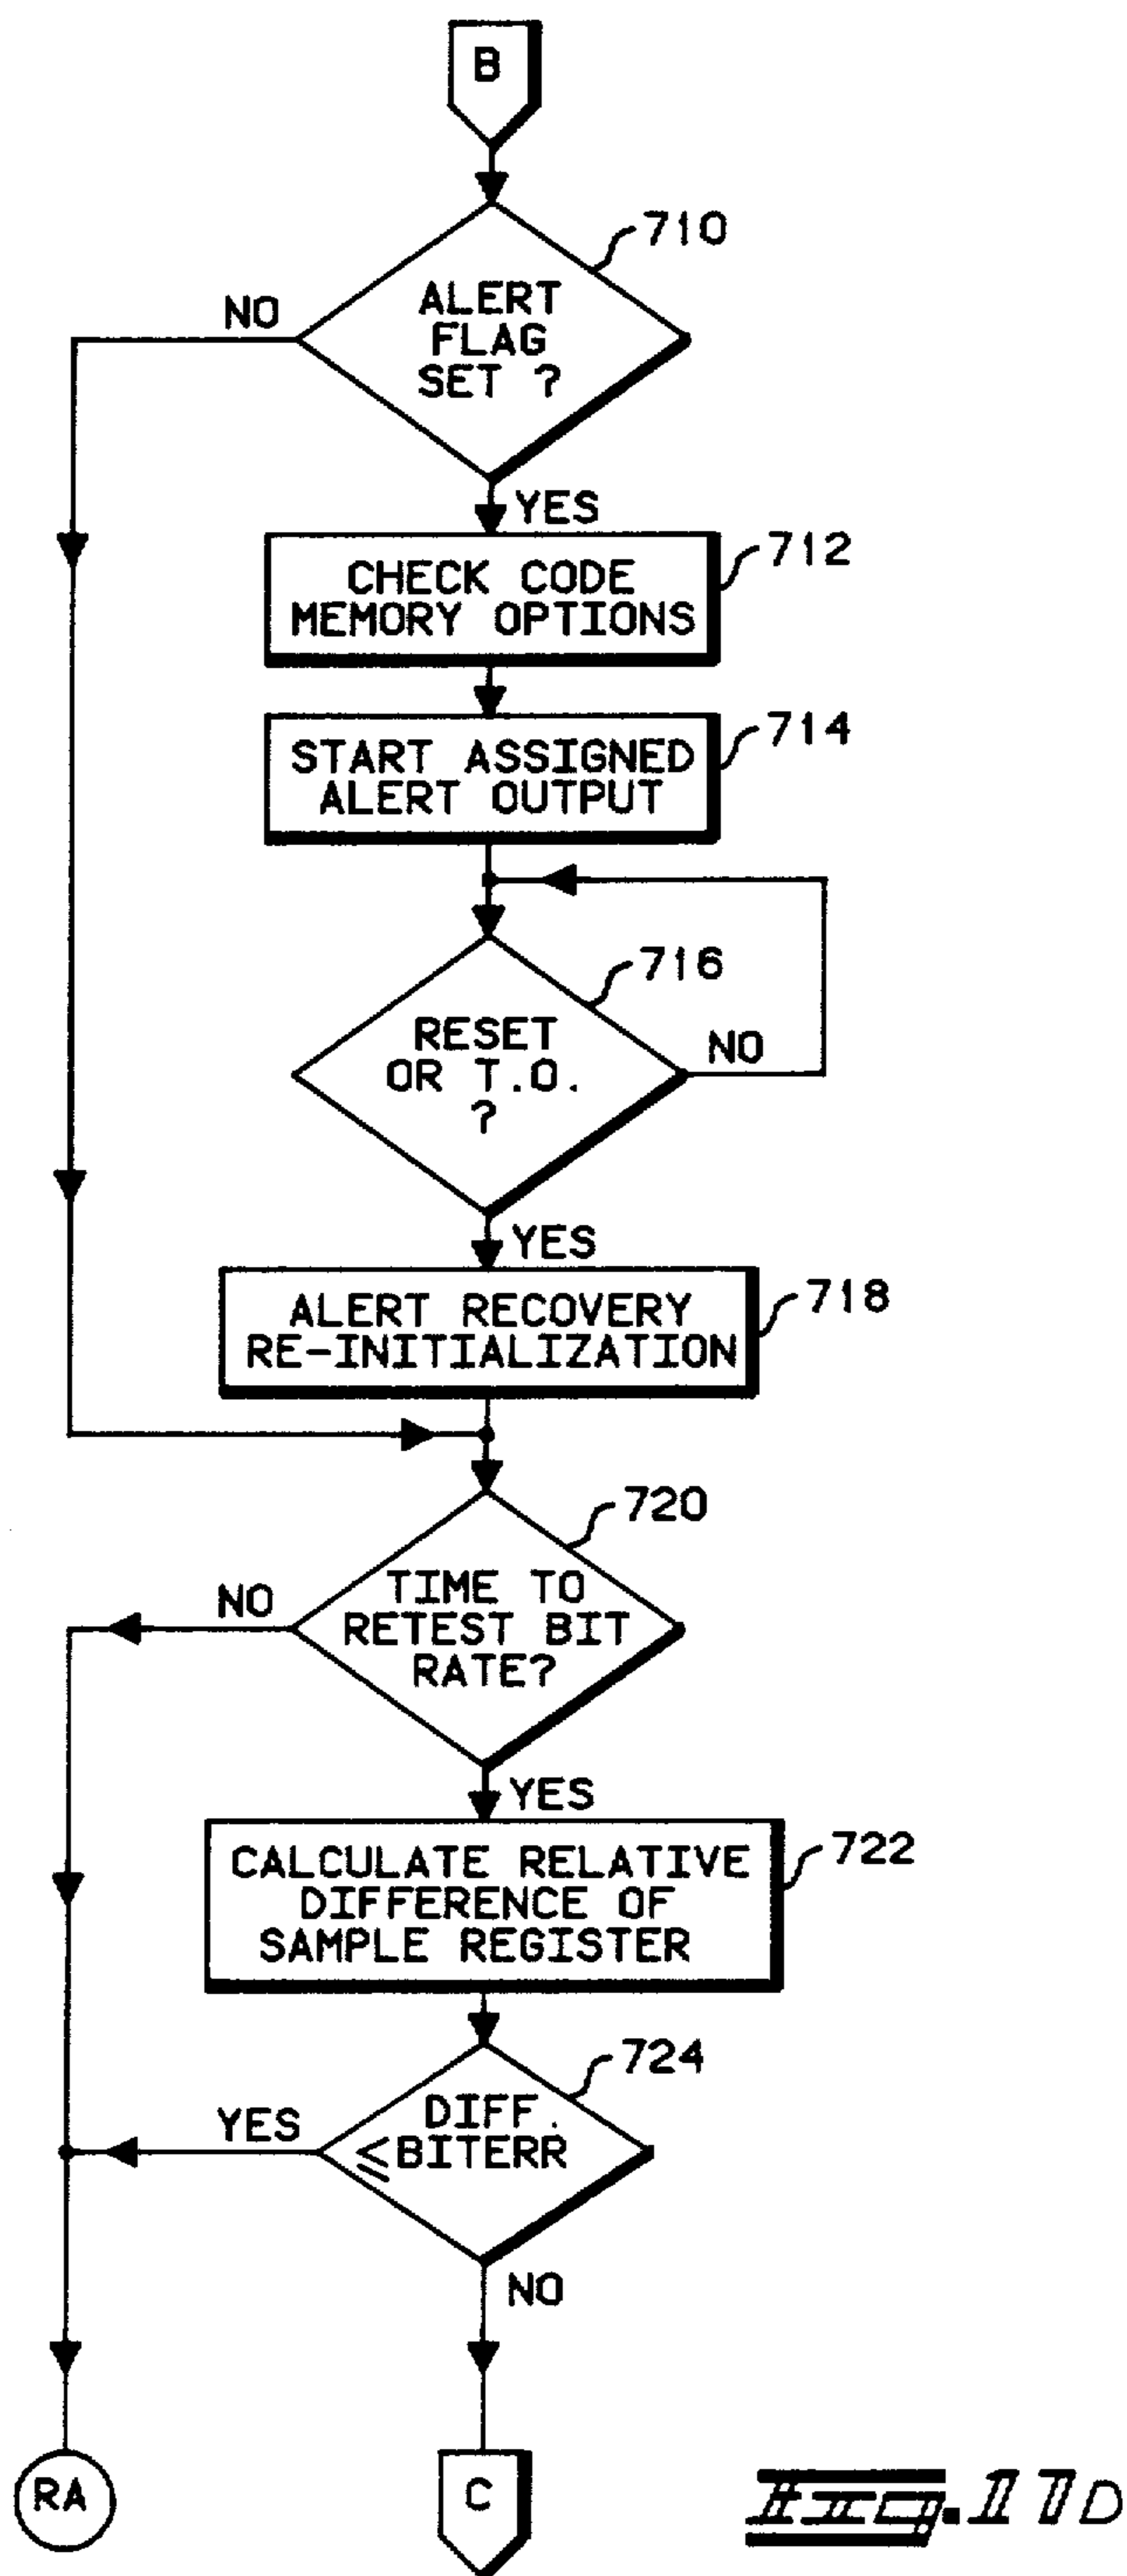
B

710

NO

ALERT FLAG SET ?

YES

CHECK CODE MEMORY OPTIONS

712

START ASSIGNED ALERT OUTPUT

714

716

RESET OR T.O. ?

NO

YES

ALERT RECOVERY RE-INITIALIZATION

718

720

NO

TIME TO RETEST BIT RATE?

YES

CALCULATE RELATIVE DIFFERENCE OF SAMPLE REGISTER

722

724

YES

DIFF. $\leq$BITERR

NO

RA

C

Fig. 11D